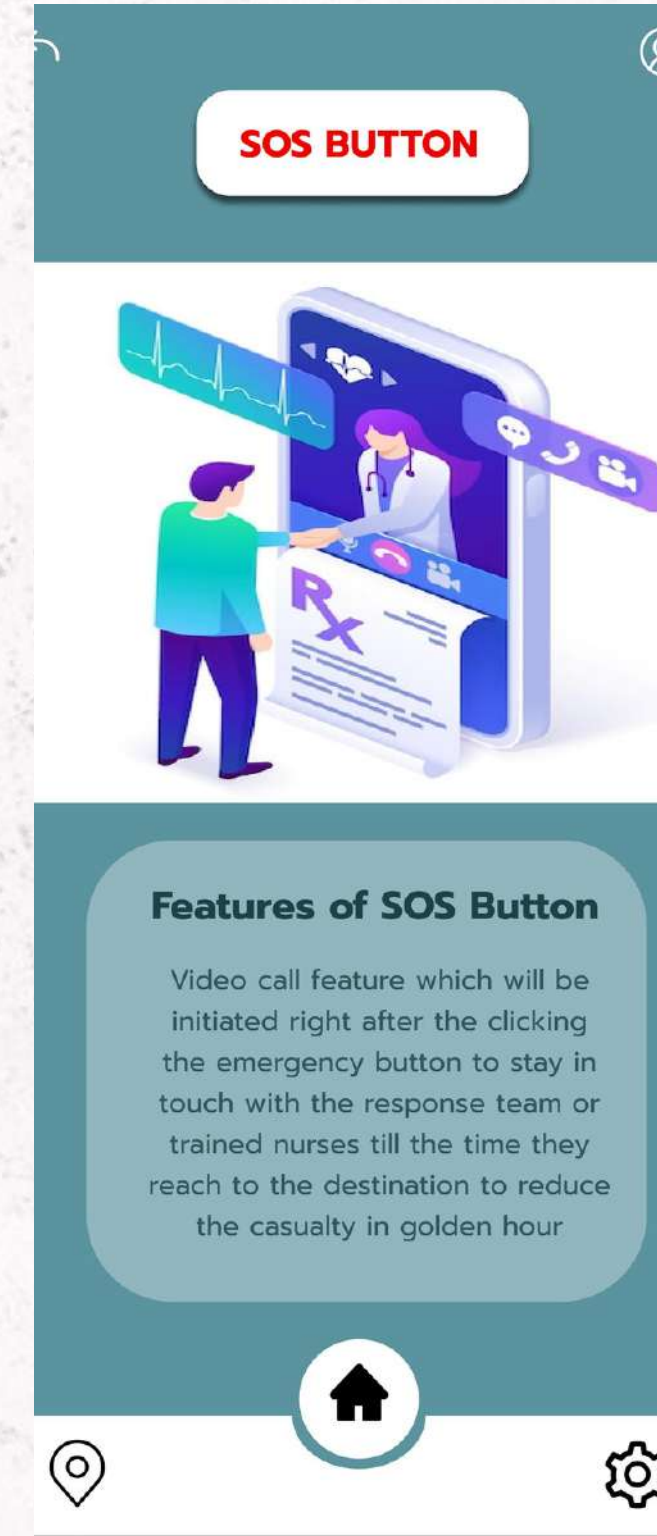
SOS BUTTON

Rx

Features of SOS Button

Video call feature which will be initiated right after the clicking the emergency button to stay in touch with the response team or trained nurses till the time they reach to the destination to reduce the casualty in golden hour